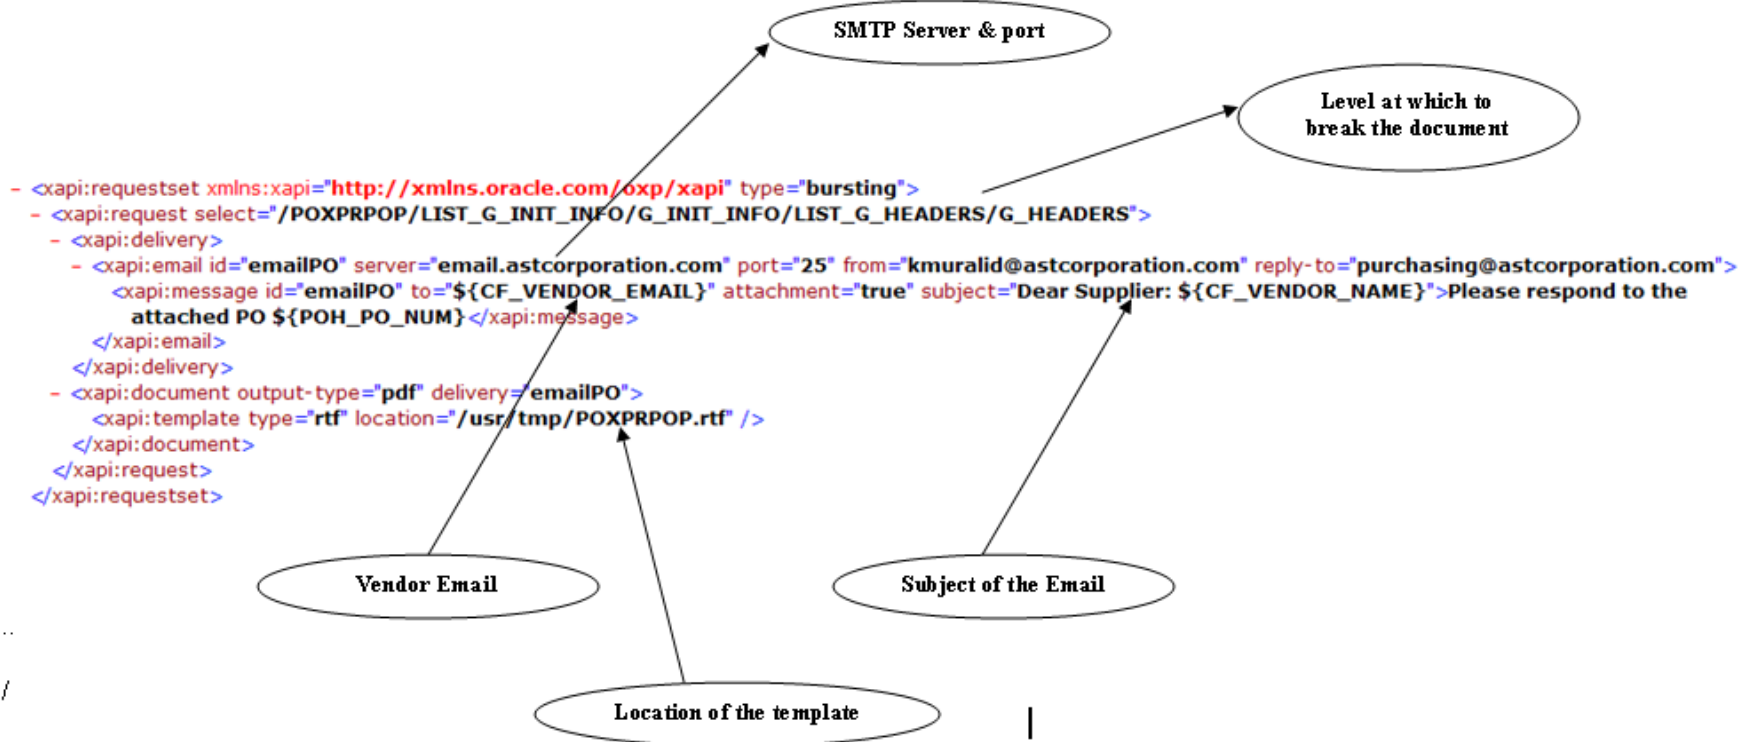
SMTP Server & port

Level at which to break the document

- <xapi:requestset xmlns:xapi="http://xmlns.oracle.com/oxp/xapi" type="bursting">
- <xapi:request select="/POXPRPOP/LIST_G_INIT_INFO/G_INIT_INFO/LIST_G_HEADERS/G_HEADERS">
- <xapi:delivery>
- <xapi:email id="emailPO" server="email.astcorporation.com" port="25" from="kmuralid@astcorporation.com" reply-to="purchasing@astcorporation.com">
<xapi:message id="emailPO" to="${CF_VENDOR_EMAIL}" attachment="true" subject="Dear Supplier: ${CF_VENDOR_NAME}">Please respond to the attached PO ${POH_PO_NUM}</xapi:message>
</xapi:email>
</xapi:delivery>
- <xapi:document output-type="pdf" delivery="emailPO">
<xapi:template type="rtf" location="/usr/tmp/POXPRPOP.rtf" />
</xapi:document>
</xapi:request>
</xapi:requestset>

Vendor Email

Subject of the Email

Location of the template